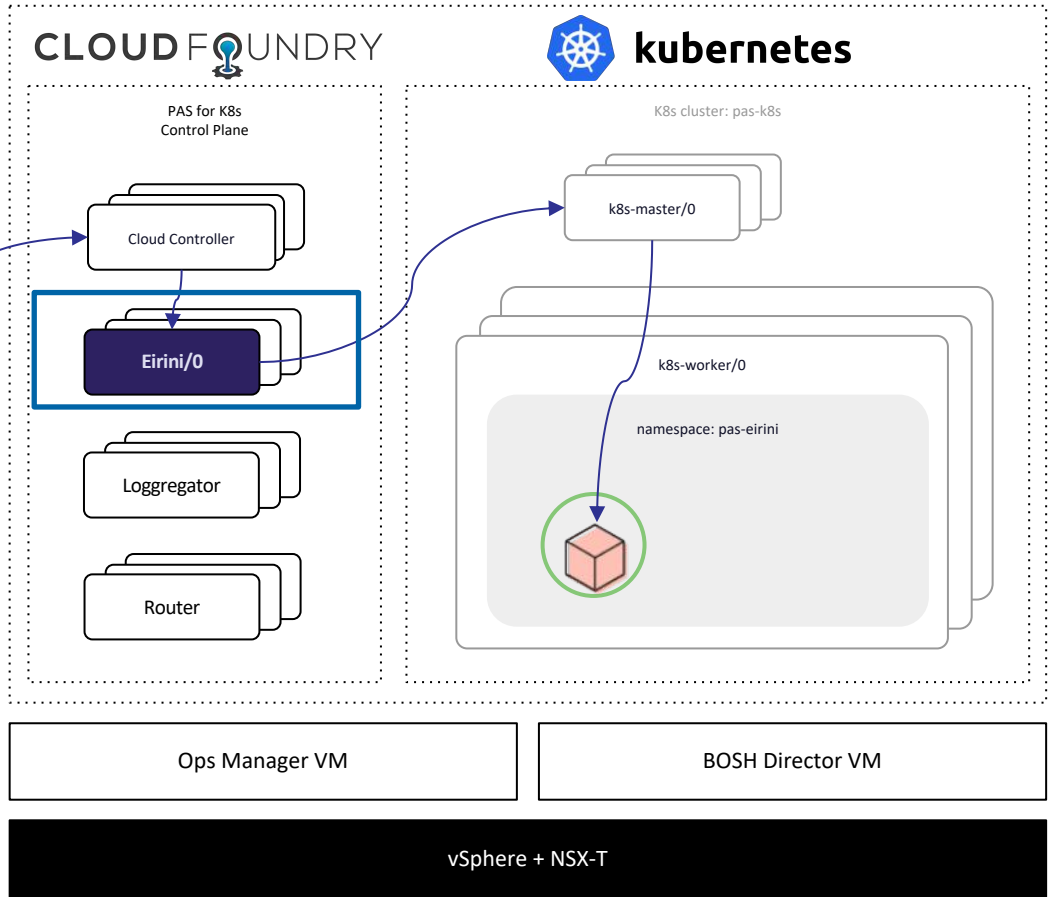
CLOUD FOUNDRY

kubernetes

PAS for K8s Control Plane

Cloud Controller

Eirini/0

Loggregator

Router

K8s cluster: pas-k8s

k8s-master/0

k8s-worker/0

namespace: pas-eirini

Ops Manager VM

BOSH Director VM

vSphere + NSX-T